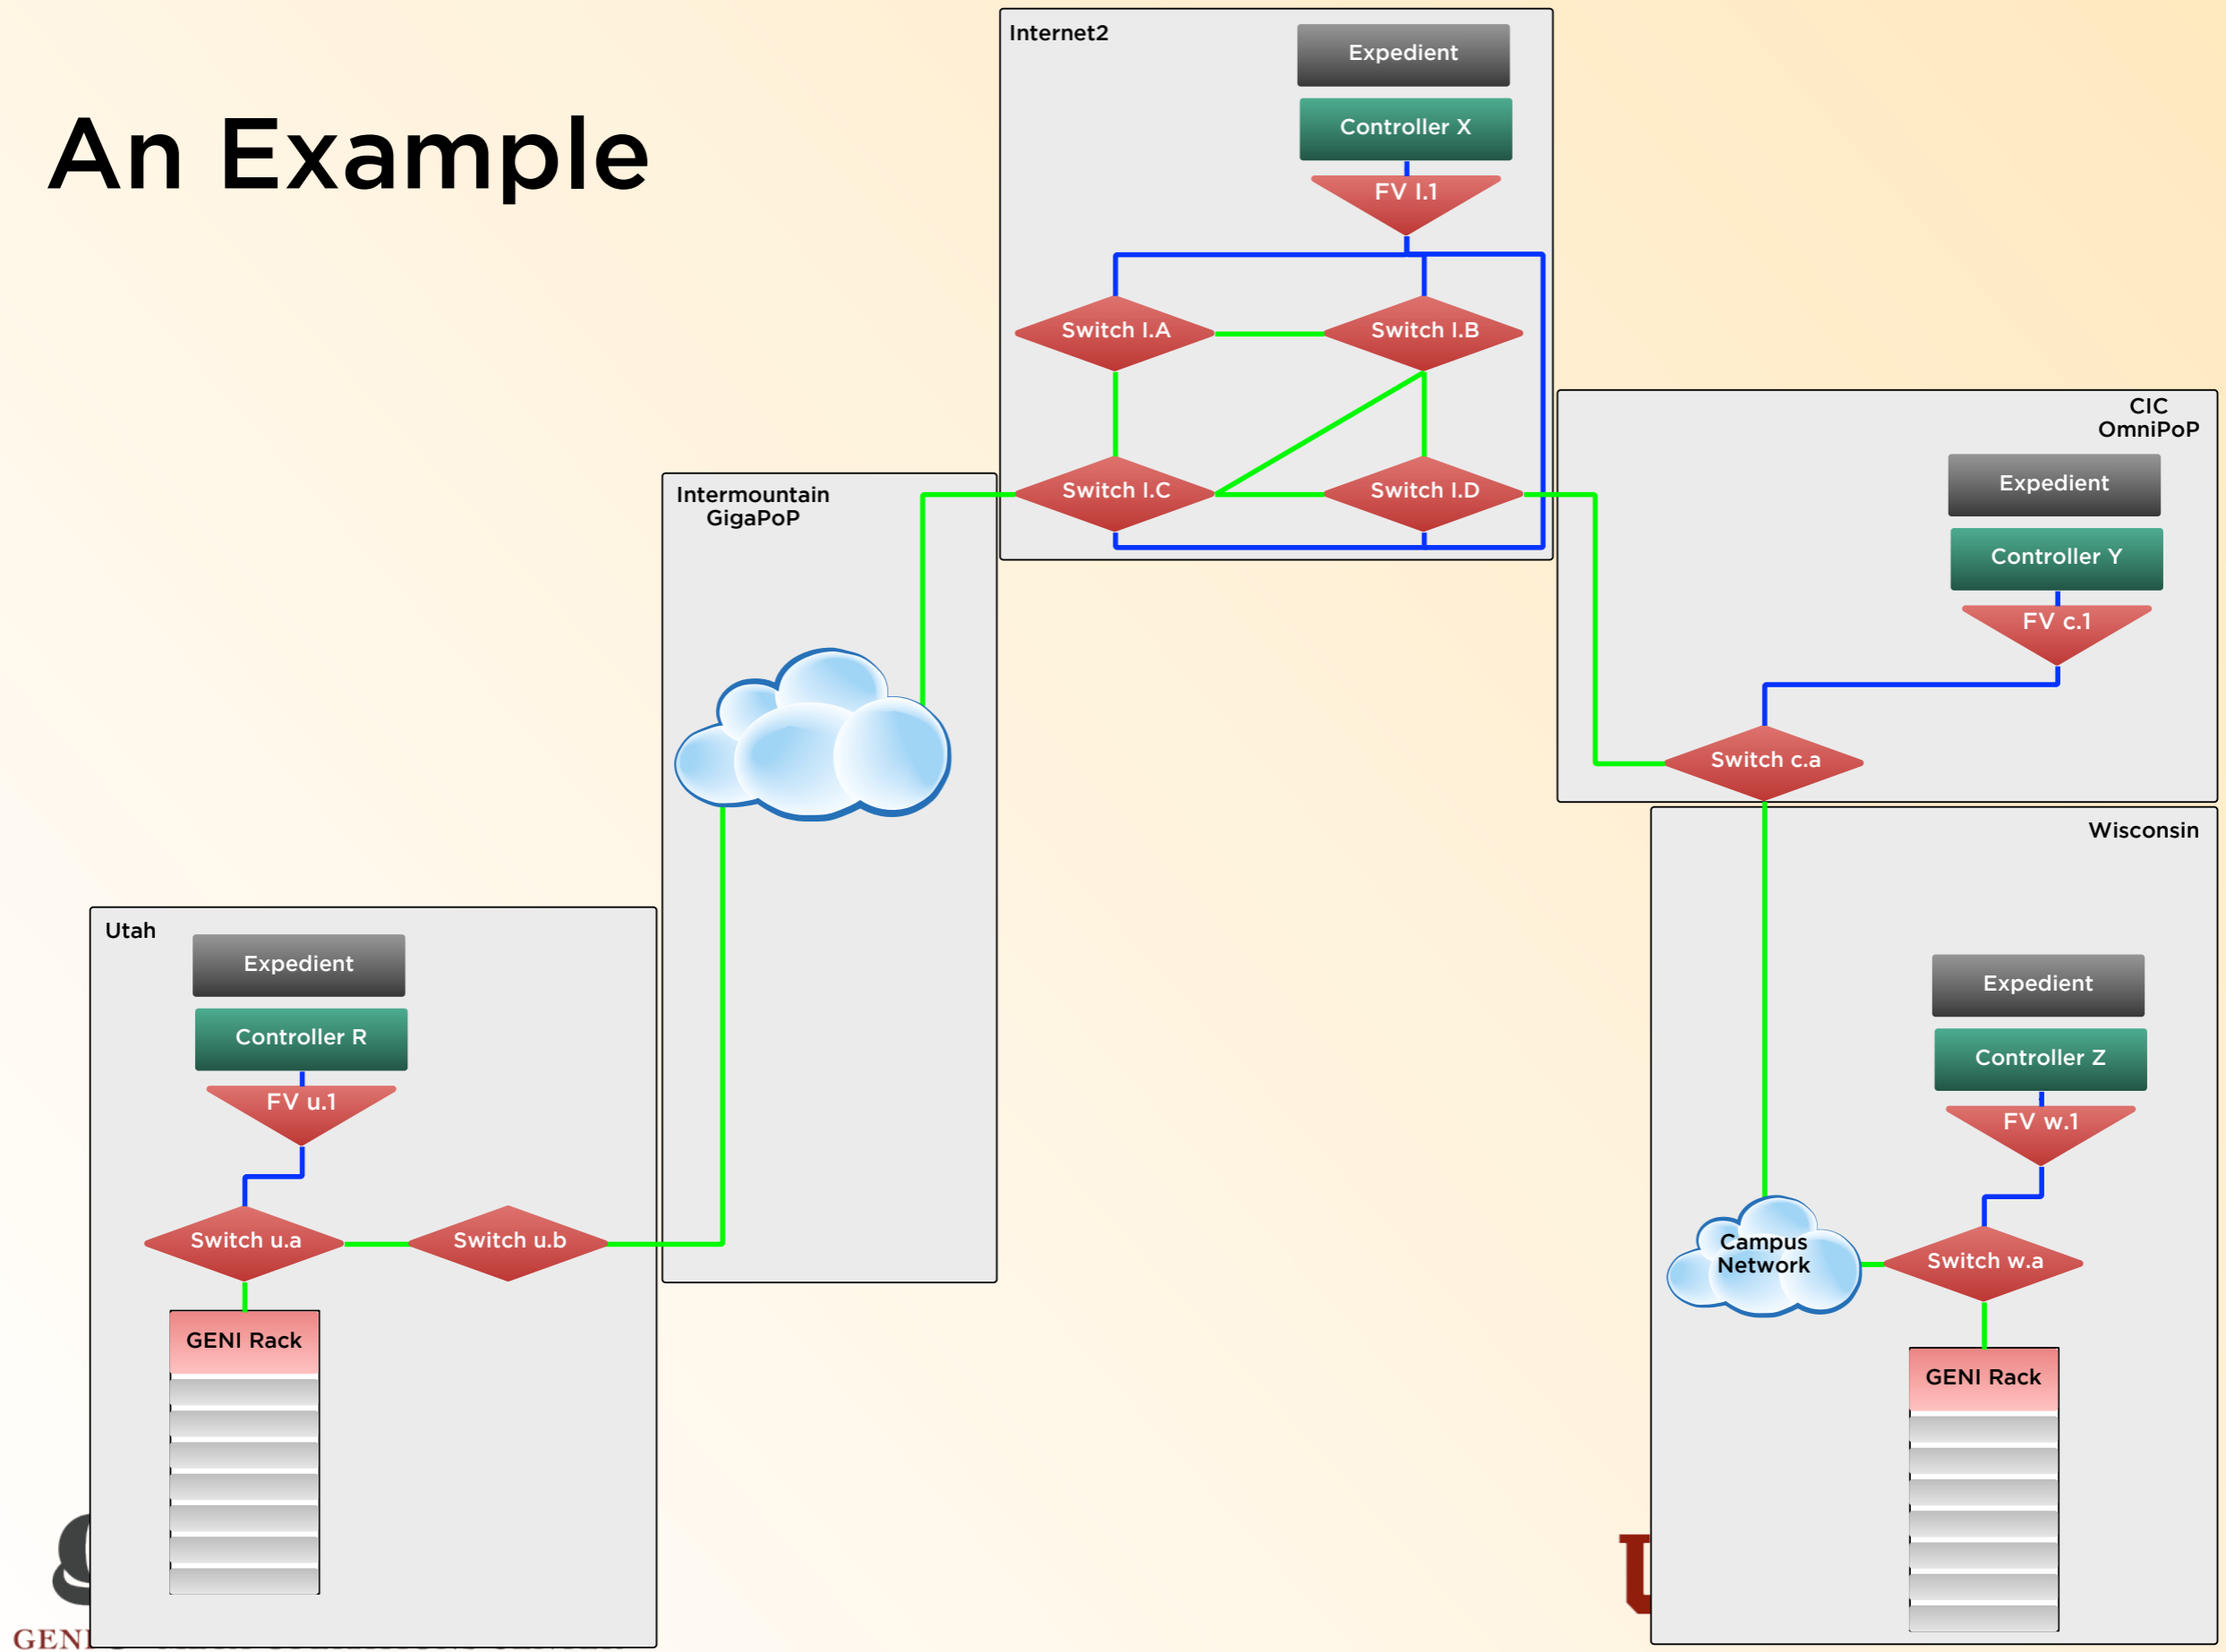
An Example

Internet2

Expedient

Controller X

FV I.1

Switch I.A

Switch I.B

Switch I.C

Switch I.D

Intermountain GigaPoP

CIC OmniPoP

Expedient

Controller Y

FV c.1

Switch c.a

Wisconsin

Utah

Expedient

Controller R

FV u.1

Switch u.a

Switch u.b

GENI Rack

Expedient

Controller Z

FV w.1

Campus Network

Switch w.a

GENI Rack

GENI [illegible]